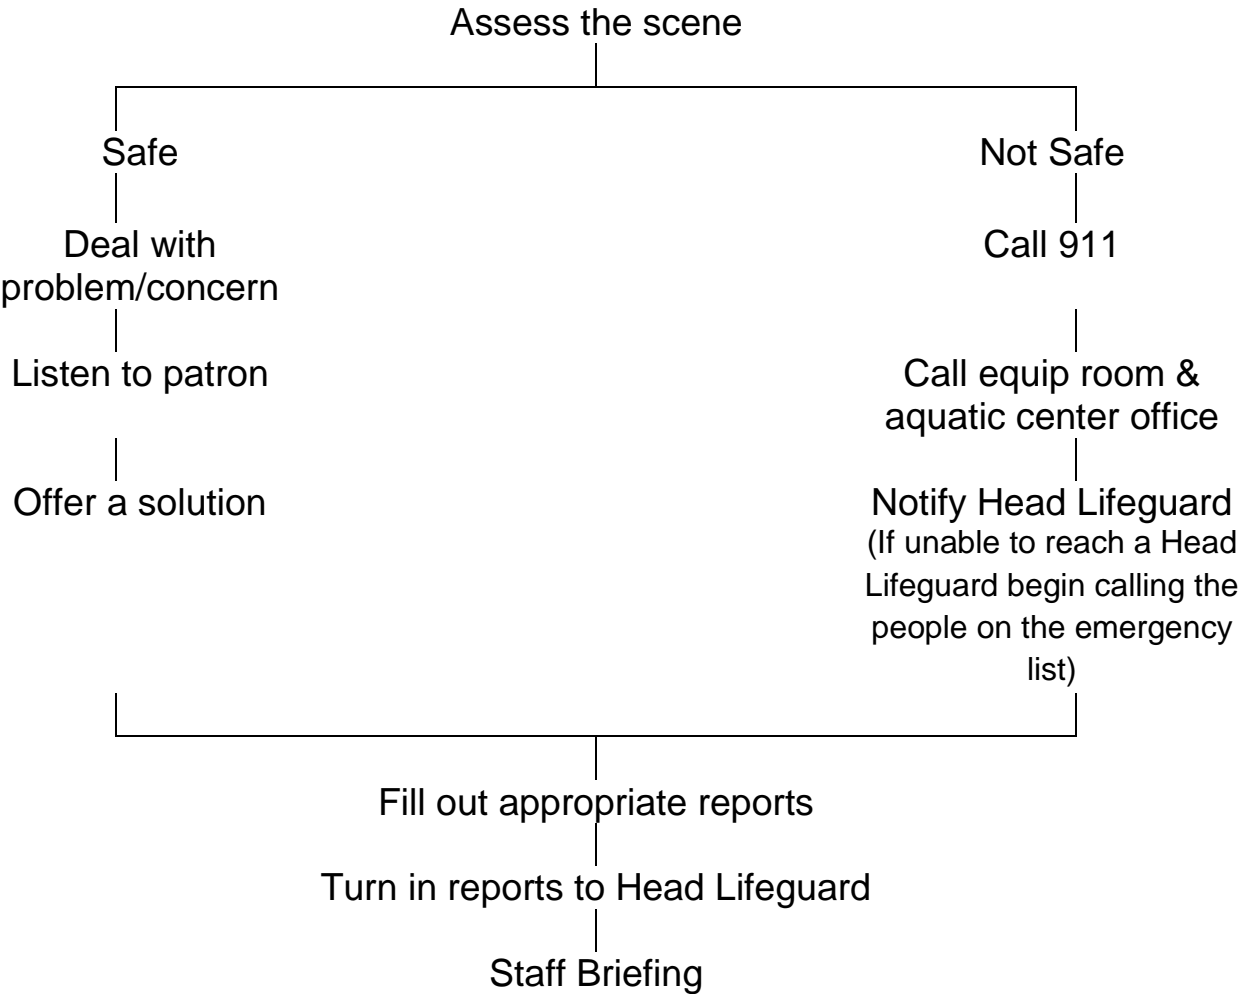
Assess the scene

Safe

Deal with problem/concern

Listen to patron

Offer a solution

Not Safe

Call 911

Call equip room & aquatic center office

Notify Head Lifeguard
(If unable to reach a Head Lifeguard begin calling the people on the emergency list)

Fill out appropriate reports

Turn in reports to Head Lifeguard

Staff Briefing